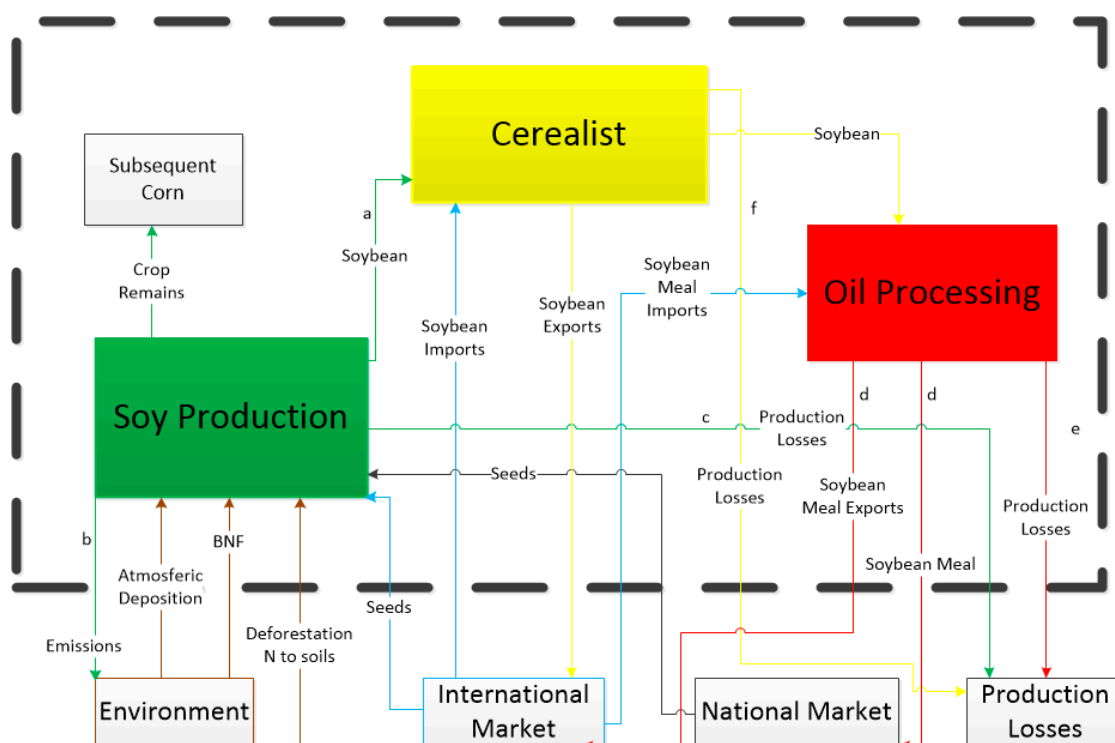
Cerealist

Soybean

Subsequent Corn

a

f

Soybean

Oil Processing

Soybean Meal Imports

Soybean Exports

Soybean Imports

Crop Remains

Soy Production

c

Production Losses

d

d

e

Seeds

Production Losses

Soybean Meal Exports

Production Losses

b

Atmosferic Deposition

BNF

Soybean Meal

Seeds

Deforestation N to soils

Emissions

Environment

International Market

National Market

Production Losses